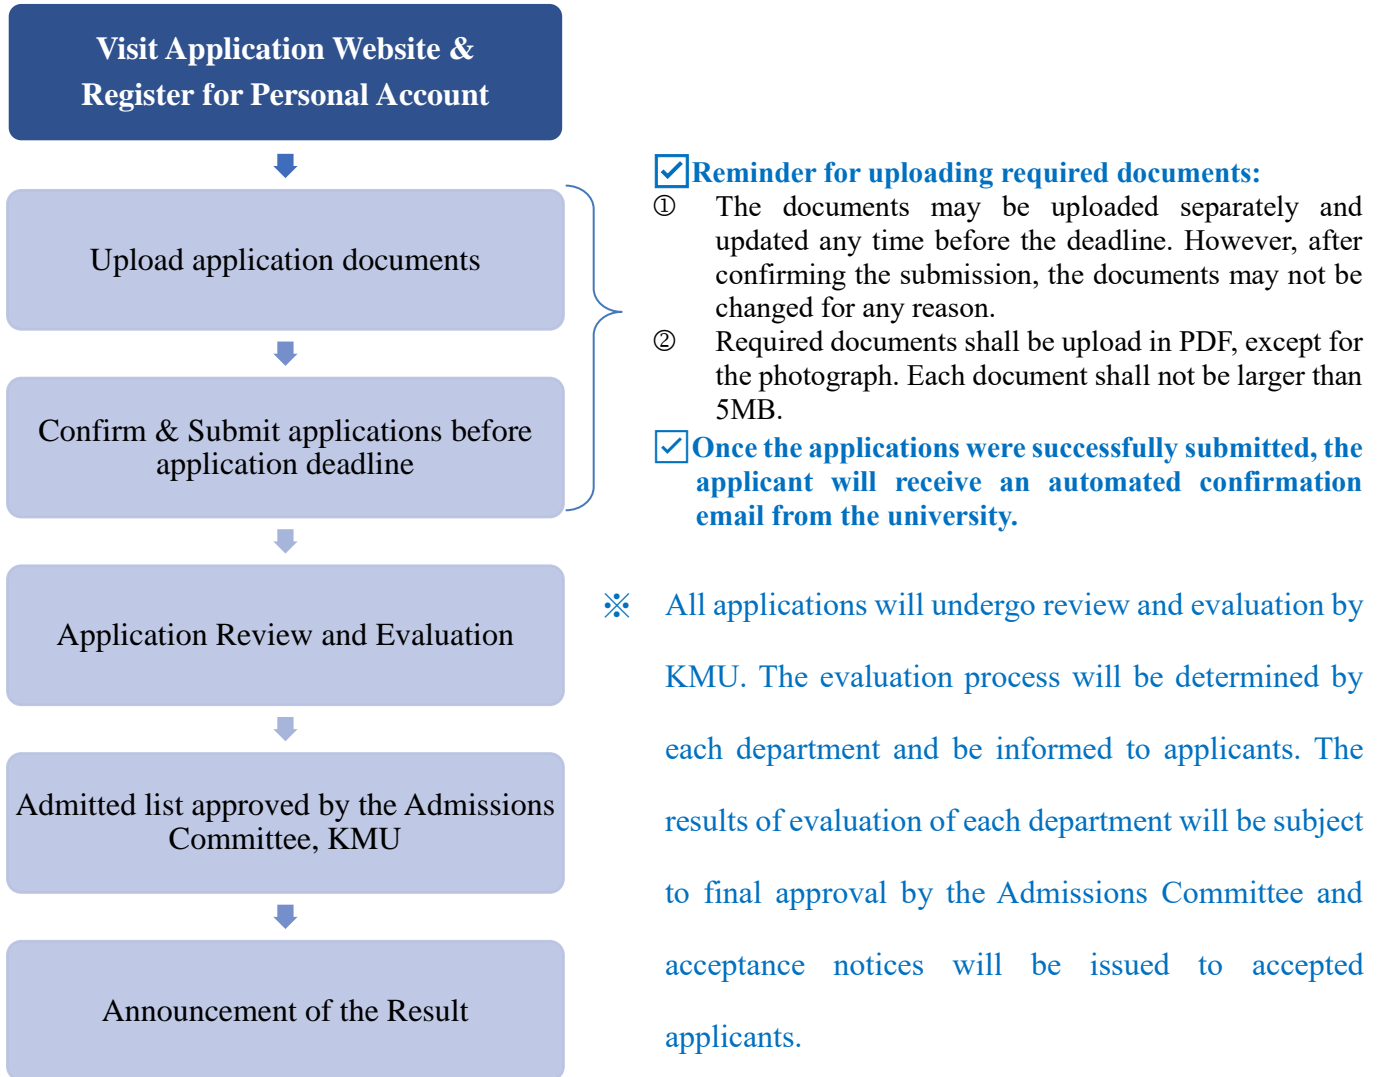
Visit Application Website & Register for Personal Account

Upload application documents

Confirm & Submit applications before application deadline

Application Review and Evaluation

Admitted list approved by the Admissions Committee, KMU

Announcement of the Result

☑Reminder for uploading required documents:

① The documents may be uploaded separately and updated any time before the deadline. However, after confirming the submission, the documents may not be changed for any reason.

② Required documents shall be upload in PDF, except for the photograph. Each document shall not be larger than 5MB.

☑Once the applications were successfully submitted, the applicant will receive an automated confirmation email from the university.

※ All applications will undergo review and evaluation by KMU. The evaluation process will be determined by each department and be informed to applicants. The results of evaluation of each department will be subject to final approval by the Admissions Committee and acceptance notices will be issued to accepted applicants.